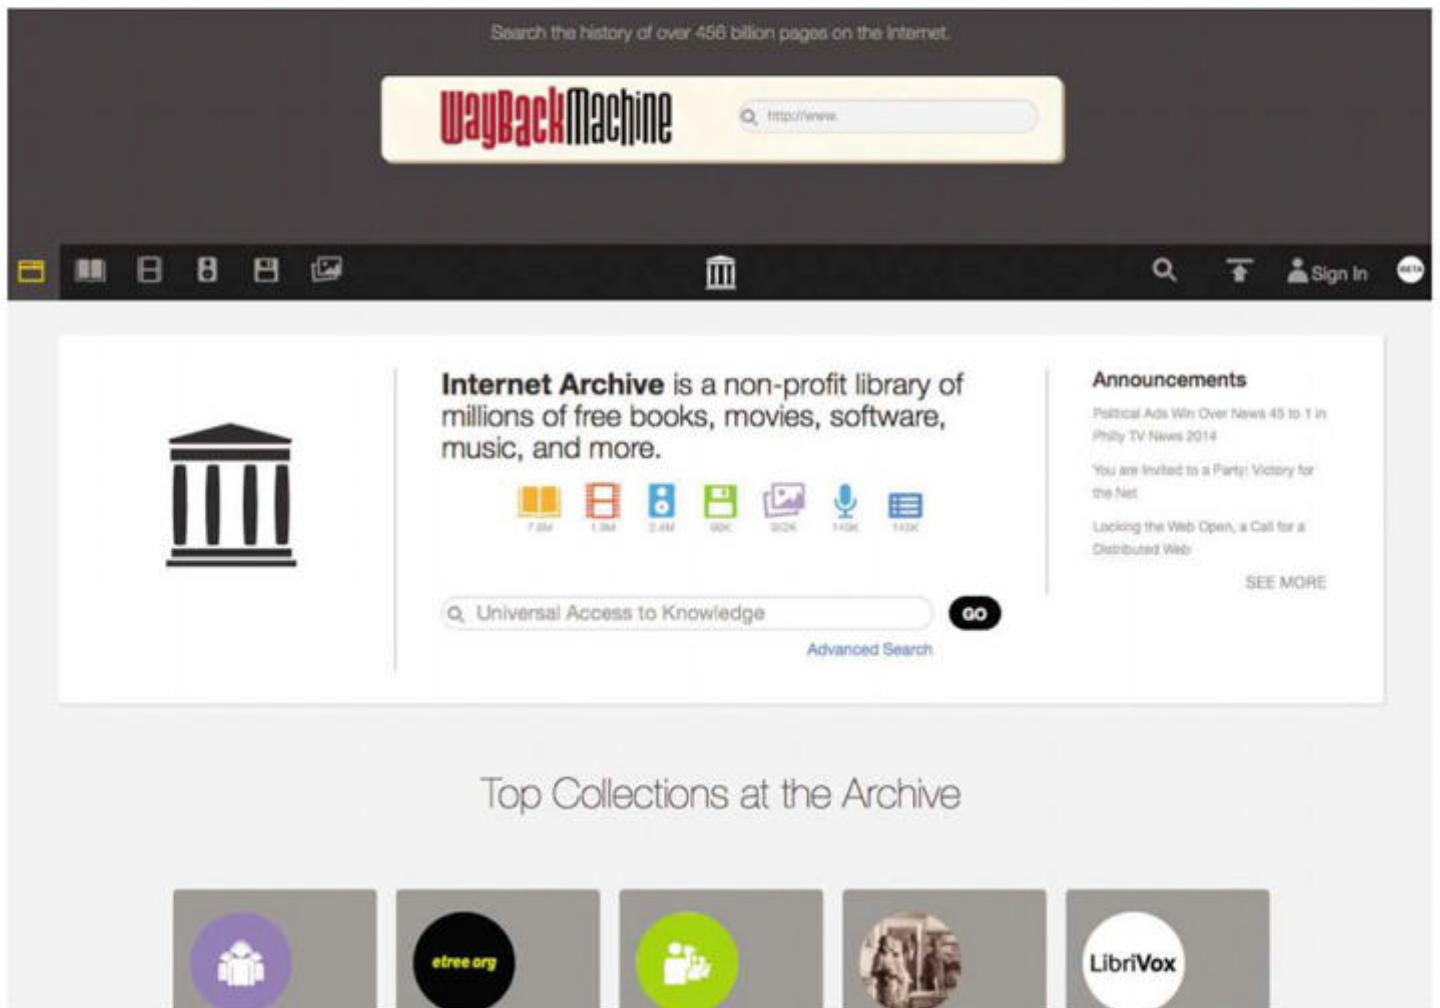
Search the history of over 456 billion pages on the Internet.

WayBackMachine

http://www.

Sign In

BETA

Internet Archive is a non-profit library of millions of free books, movies, software, music, and more.

7.8M 1.9M 2.4M 90K 902K 140K 143K

Universal Access to Knowledge

GO

Advanced Search

Announcements

Political Ads Win Over News 45 to 1 in Philly TV News 2014

You are Invited to a Party: Victory for the Net

Locking the Web Open, a Call for a Distributed Web

SEE MORE

Top Collections at the Archive

etree.org

LibriVox